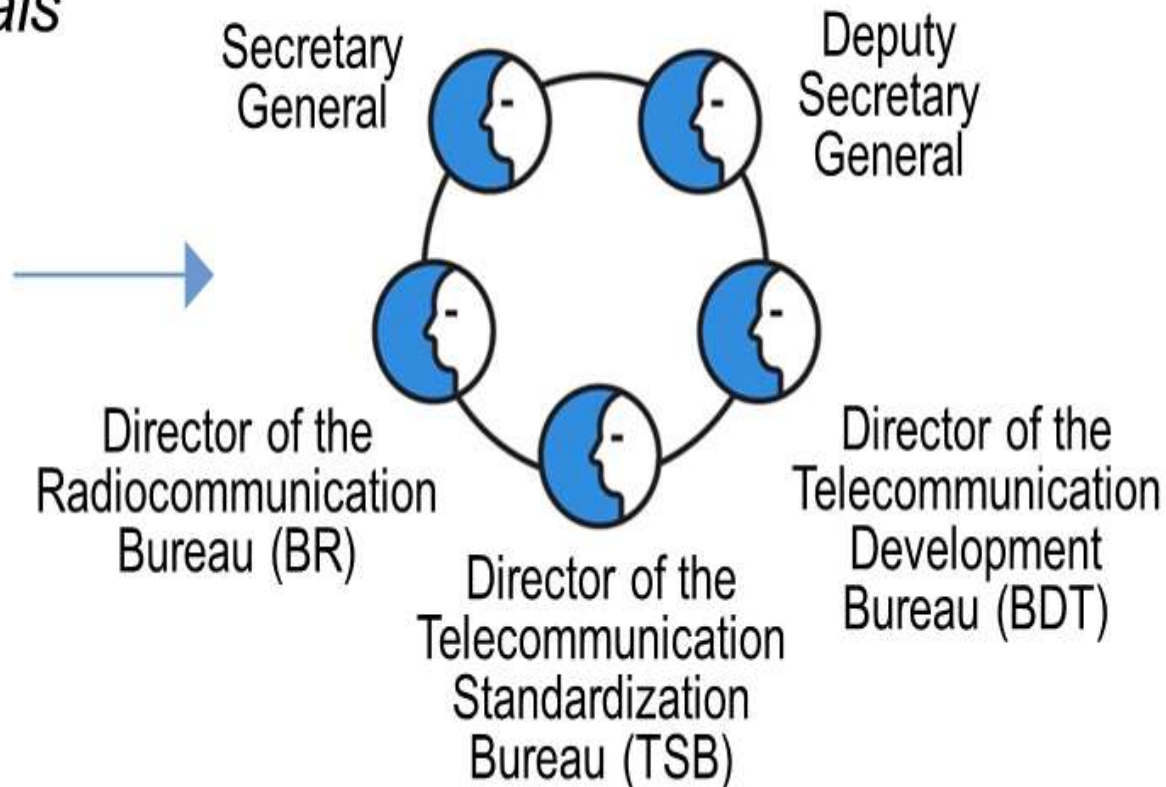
als

Secretary General

Deputy Secretary General

Director of the Radiocommunication Bureau (BR)

Director of the Telecommunication Development Bureau (BDT)

Director of the Telecommunication Standardization Bureau (TSB)